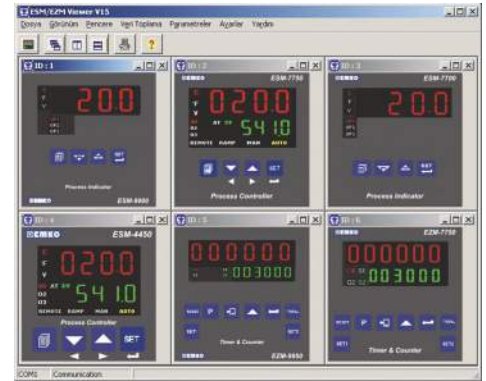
ESM/EZM Viewer V1.5

Dosya Görünüm Pencere Veri Toplama Parametreler Ayarlar Yardım

ID : 1

°C
°F
V

20.0

OP1
OP2

SET

Process Indicator

ESM-9900

ID : 2

EMKO

ESM-7750

°C
°F
V

0200

AT SV

541.0

REMOTE RAMP MAN AUTO

SET

Process Controller

ID : 3

EMKO

ESM-7700

°C
°F
V

20.0

OP1
OP2

SET

Process Indicator

ID : 4

EMKO

ESM-4450

°C
°F
V

0200

O1
O2
O3

AT SV

541.0

REMOTE RAMP MAN AUTO

Process Controller

SET

ID : 5

000000

003000

RESET

P

SET

Timer & Counter

EZM-9950

ID : 6

EMKO

EZM-7750

000000

003000

RESET

P

SET

Timer & Counter

COM1 Communication